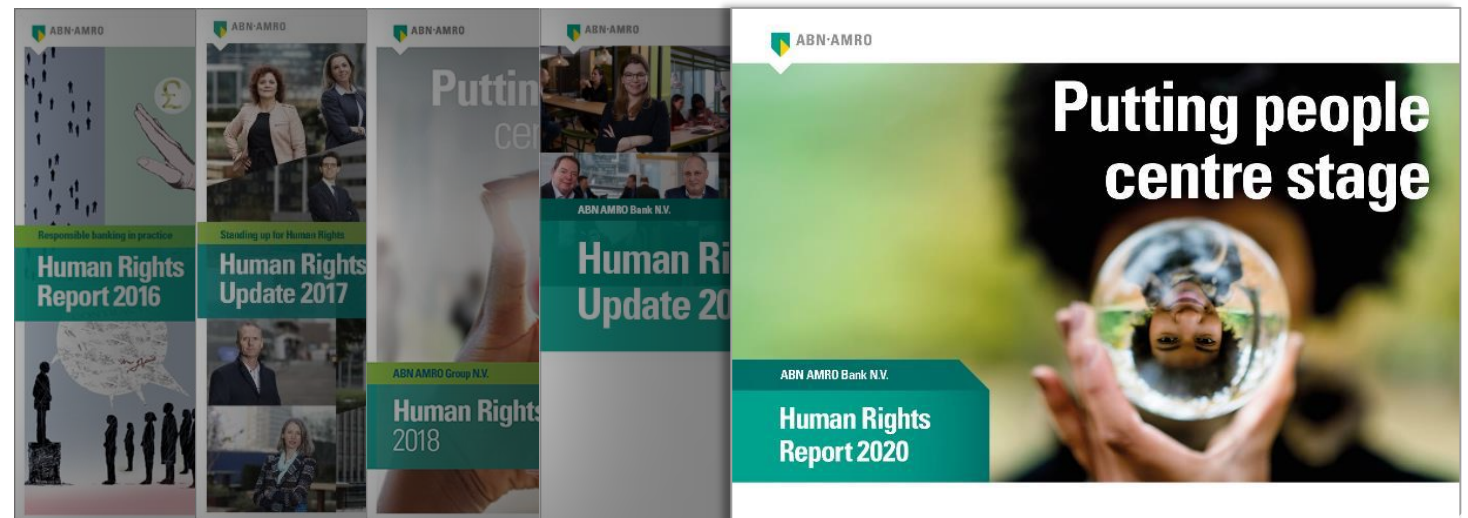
ABN·AMRO

Responsible banking in practice

Human Rights Report 2016

ABN·AMRO

Standing up for Human Rights

Human Rights Update 2017

ABN·AMRO

Puttin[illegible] ce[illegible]

ABN AMRO Group N.V.

Human Rights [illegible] 2018

ABN·AMRO

ABN AMRO Bank N.V.

Human Ri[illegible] Update 20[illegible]

ABN·AMRO

Putting people centre stage

ABN AMRO Bank N.V.

Human Rights Report 2020